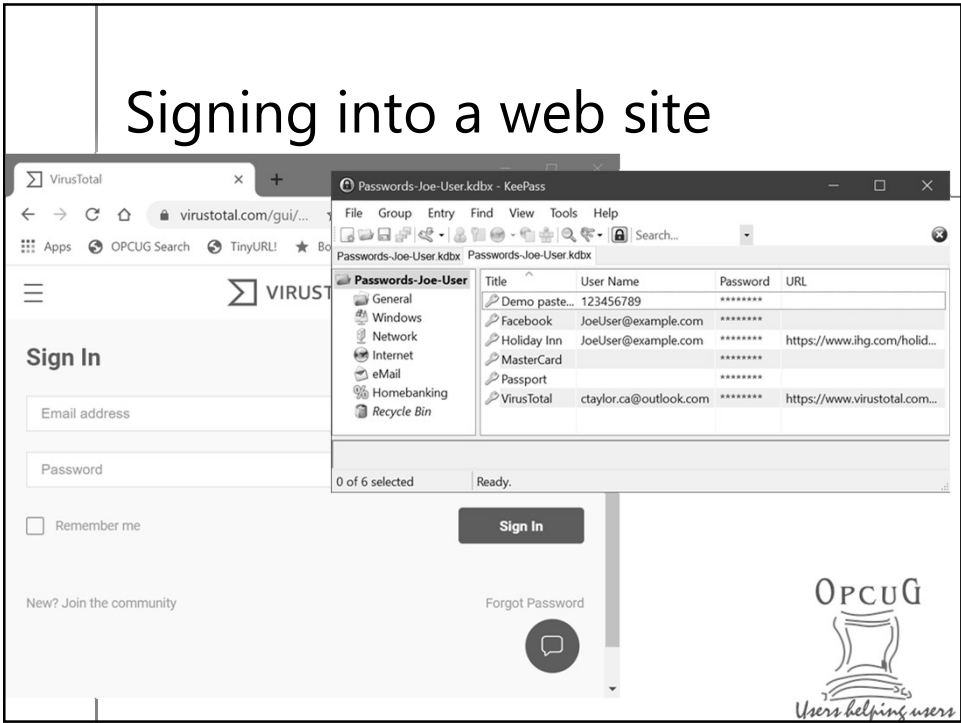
Signing into a web site

VirusTotal
virustotal.com/gui/...
Apps OPCUG Search TinyURL! Bo

VIRUST

Sign In

Email address

Password

Remember me

Sign In

New? Join the community

Forgot Password

Passwords-Joe-User.kdbx - KeePass

File Group Entry Find View Tools Help

Search...

Passwords-Joe-User.kdbx Passwords-Joe-User.kdbx

Passwords-Joe-User
General
Windows
Network
Internet
eMail
Homebanking
Recycle Bin

| Title | User Name | Password | URL |
|---|---|---|---|
| Demo paste... | 123456789 | ******** | |
| Facebook | JoeUser@example.com | ******** | |
| Holiday Inn | JoeUser@example.com | ******** | https://www.ihg.com/holid... |
| MasterCard | | ******** | |
| Passport | | ******** | |
| VirusTotal | ctaylor.ca@outlook.com | ******** | https://www.virustotal.com... |

0 of 6 selected
Ready.

OPCUG
Users helping users